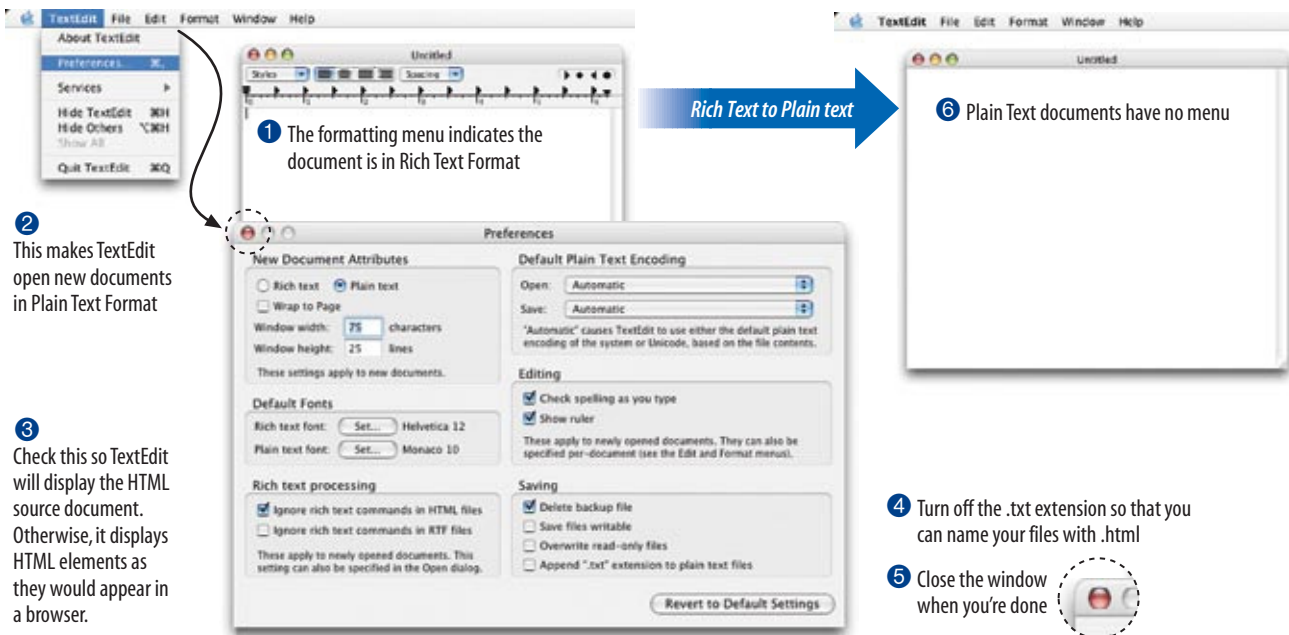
TextEdit File Edit Format Window Help

About TextEdit
Preferences... ⌘,
Services
Hide TextEdit ⌘H
Hide Others ⌥⌘H
Show All
Quit TextEdit ⌘Q

Untitled
Styles Spacing

❶ The formatting menu indicates the document is in Rich Text Format

Rich Text to Plain text

TextEdit File Edit Format Window Help
Untitled

❻ Plain Text documents have no menu

❷
This makes TextEdit open new documents in Plain Text Format

❸
Check this so TextEdit will display the HTML source document. Otherwise, it displays HTML elements as they would appear in a browser.

Preferences

New Document Attributes
Rich text Plain text
Wrap to Page
Window width: 75 characters
Window height: 25 lines
These settings apply to new documents.

Default Fonts
Rich text font: Set... Helvetica 12
Plain text font: Set... Monaco 10

Rich text processing
Ignore rich text commands in HTML files
Ignore rich text commands in RTF files
These apply to newly opened documents. This setting can also be specified in the Open dialog.

Default Plain Text Encoding
Open: Automatic
Save: Automatic
"Automatic" causes TextEdit to use either the default plain text encoding of the system or Unicode, based on the file contents.

Editing
Check spelling as you type
Show ruler
These apply to newly opened documents. They can also be specified per-document (see the Edit and Format menus).

Saving
Delete backup file
Save files writable
Overwrite read-only files
Append ".txt" extension to plain text files

Revert to Default Settings

❹ Turn off the .txt extension so that you can name your files with .html

❺ Close the window when you're done